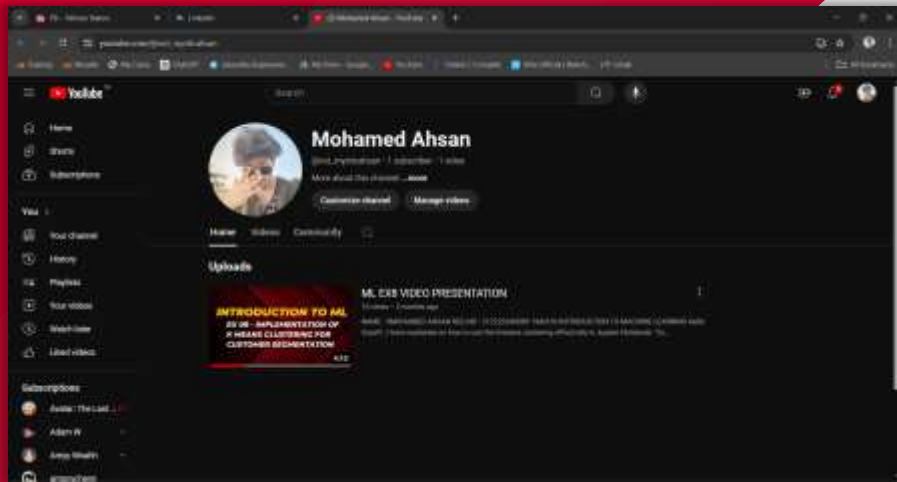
YouTube

Search

Home

Shorts

Subscriptions

You

Your channel

History

Playlists

Your videos

Watch later

Liked videos

Subscriptions

Mohamed Ahsan

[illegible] · 1 subscriber · 1 video

More about this channel ...more

Customize channel

Manage videos

Home

Videos

Community

Uploads

INTRODUCTION TO ML

EX 08 - IMPLEMENTATION OF K MEANS CLUSTERING FOR CUSTOMER SEGMENTATION

ML EX8 VIDEO PRESENTATION

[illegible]